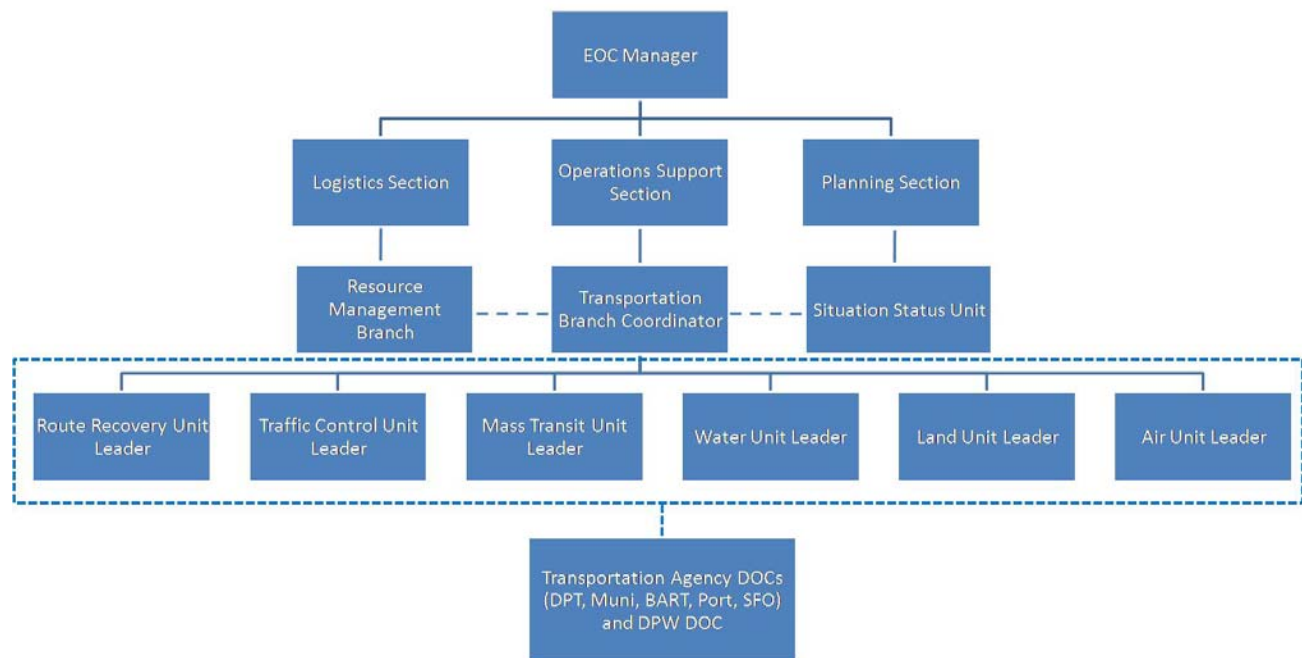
EOC Manager

Logistics Section

Operations Support Section

Planning Section

Resource Management Branch

Transportation Branch Coordinator

Situation Status Unit

Route Recovery Unit Leader

Traffic Control Unit Leader

Mass Transit Unit Leader

Water Unit Leader

Land Unit Leader

Air Unit Leader

Transportation Agency DOCs (DPT, Muni, BART, Port, SFO) and DPW DOC